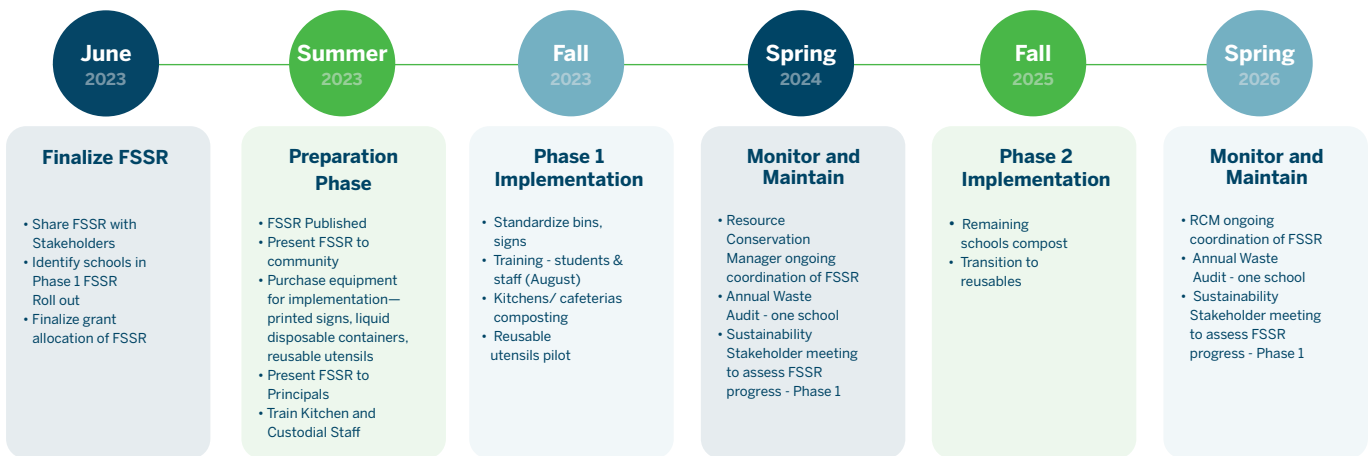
June
2023

Summer
2023

Fall
2023

Spring
2024

Fall
2025

Spring
2026

Finalize FSSR

• Share FSSR with Stakeholders
• Identify schools in Phase 1 FSSR Roll out
• Finalize grant allocation of FSSR

Preparation Phase

• FSSR Published
• Present FSSR to community
• Purchase equipment for implementation—printed signs, liquid disposable containers, reusable utensils
• Present FSSR to Principals
• Train Kitchen and Custodial Staff

Phase 1 Implementation

• Standardize bins, signs
• Training - students & staff (August)
• Kitchens/ cafeterias composting
• Reusable utensils pilot

Monitor and Maintain

• Resource Conservation Manager ongoing coordination of FSSR
• Annual Waste Audit - one school
• Sustainability Stakeholder meeting to assess FSSR progress - Phase 1

Phase 2 Implementation

• Remaining schools compost
• Transition to reusables

Monitor and Maintain

• RCM ongoing coordination of FSSR
• Annual Waste Audit - one school
• Sustainability Stakeholder meeting to assess FSSR progress - Phase 1